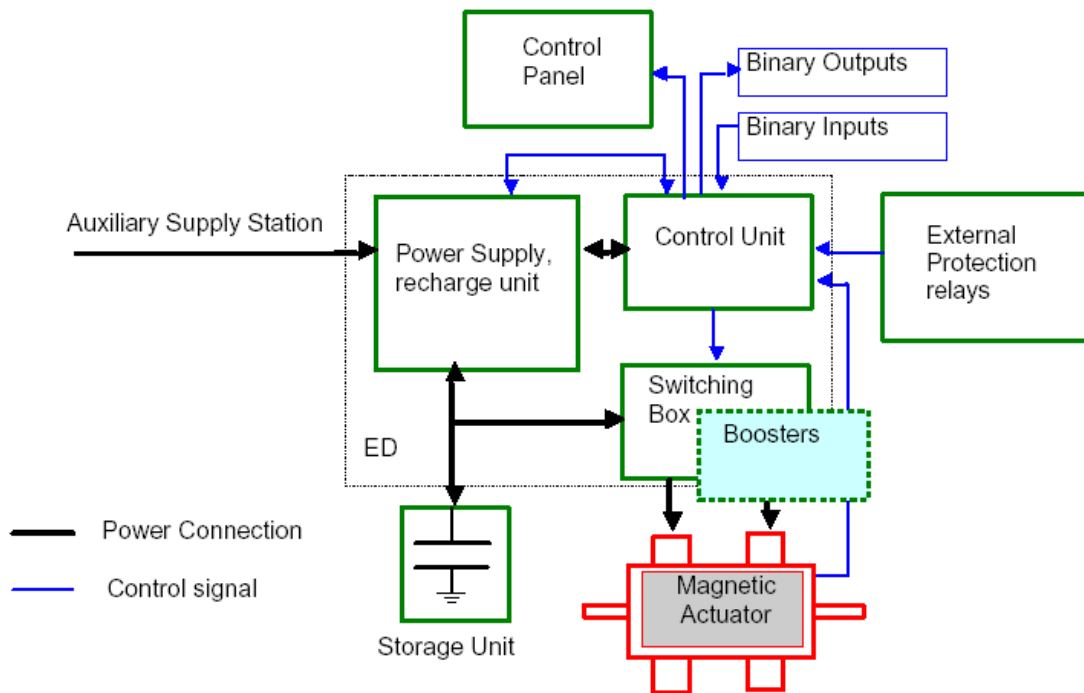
Control Panel

Binary Outputs

Binary Inputs

Auxiliary Supply Station

Power Supply, recharge unit

Control Unit

External Protection relays

Switching Box

Boosters

ED

Power Connection

Control signal

Storage Unit

Magnetic Actuator